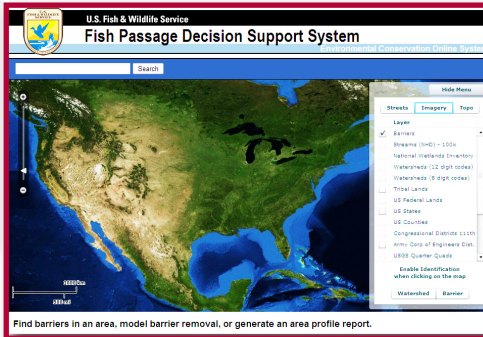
U.S. FISH & WILDLIFE SERVICE

U.S. Fish & Wildlife Service

Fish Passage Decision Support System

Environmental Conservation Online System

Search

Hide Menu

Streets Imagery Topo

Layer

Barriers

Streams (NHD) - 100k

National Wetlands Inventory

Watersheds (12 digit codes)

Watersheds (8 digit codes)

Tribal Lands

US Federal Lands

US States

US Counties

Congressional Districts 111th

Army Corp of Engineers Dist.

USGS Quarter Quads

Enable Identification when clicking on the map

Watershed Barrier

1000km

500mi

Find barriers in an area, model barrier removal, or generate an area profile report.